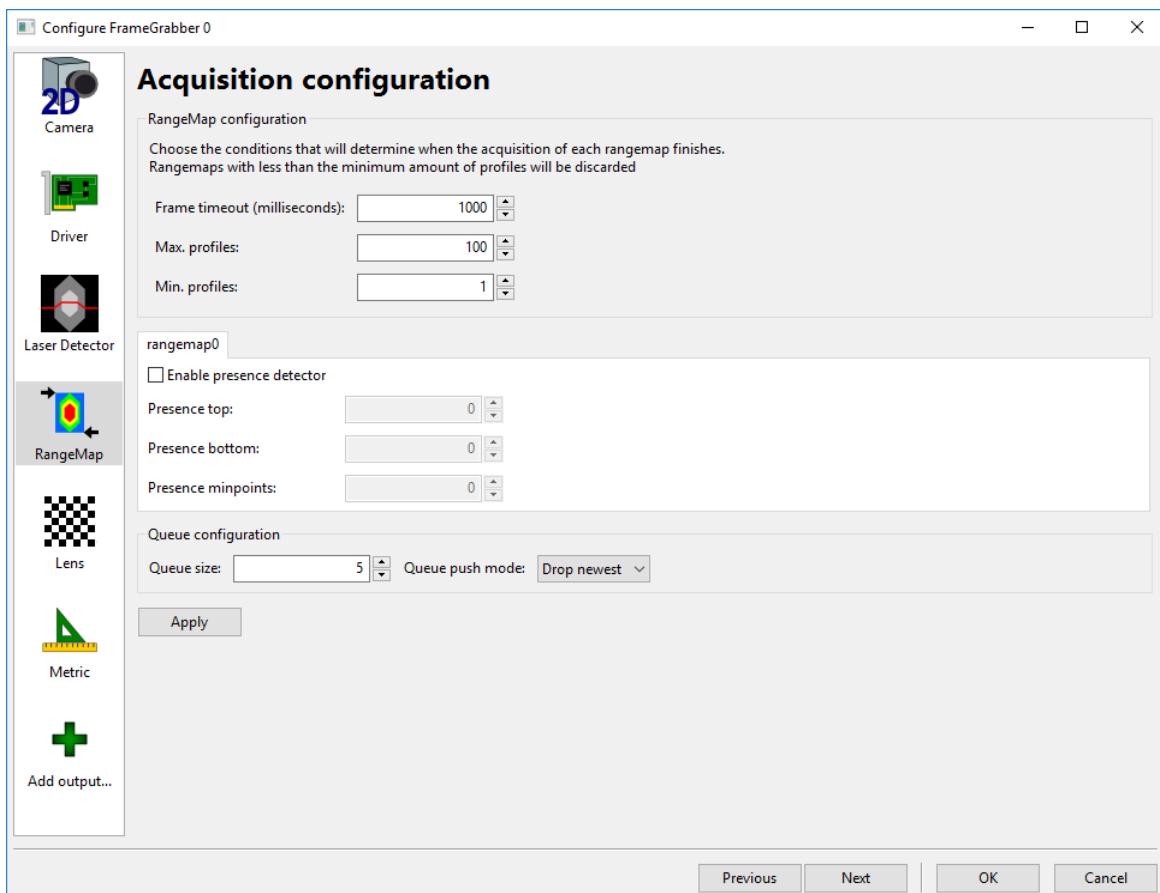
Configure FrameGrabber 0

2D
Camera

Driver

Laser Detector

RangeMap

Lens

Metric

Add output...

Acquisition configuration

RangeMap configuration

Choose the conditions that will determine when the acquisition of each rangemap finishes.
Rangemaps with less than the minimum amount of profiles will be discarded

Frame timeout (milliseconds): 1000

Max. profiles: 100

Min. profiles: 1

rangemap0

Enable presence detector

Presence top: 0

Presence bottom: 0

Presence minpoints: 0

Queue configuration

Queue size: 5 Queue push mode: Drop newest

Apply

Previous Next OK Cancel